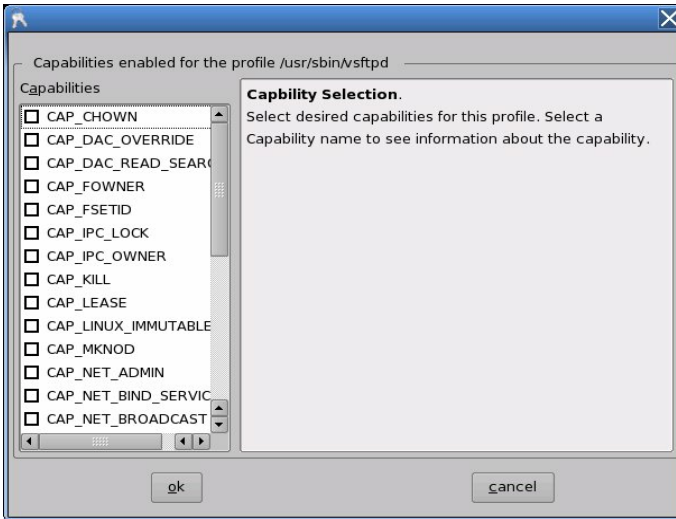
Capabilities enabled for the profile /usr/sbin/vsftpd

Capabilities

CAP_CHOWN
CAP_DAC_OVERRIDE
CAP_DAC_READ_SEAR(
CAP_FOWNER
CAP_FSETID
CAP_IPC_LOCK
CAP_IPC_OWNER
CAP_KILL
CAP_LEASE
CAP_LINUX_IMMUTABLE
CAP_MKNOD
CAP_NET_ADMIN
CAP_NET_BIND_SERVIC
CAP_NET_BROADCAST

Capbility Selection.
Select desired capabilities for this profile. Select a Capability name to see information about the capability.

ok

cancel